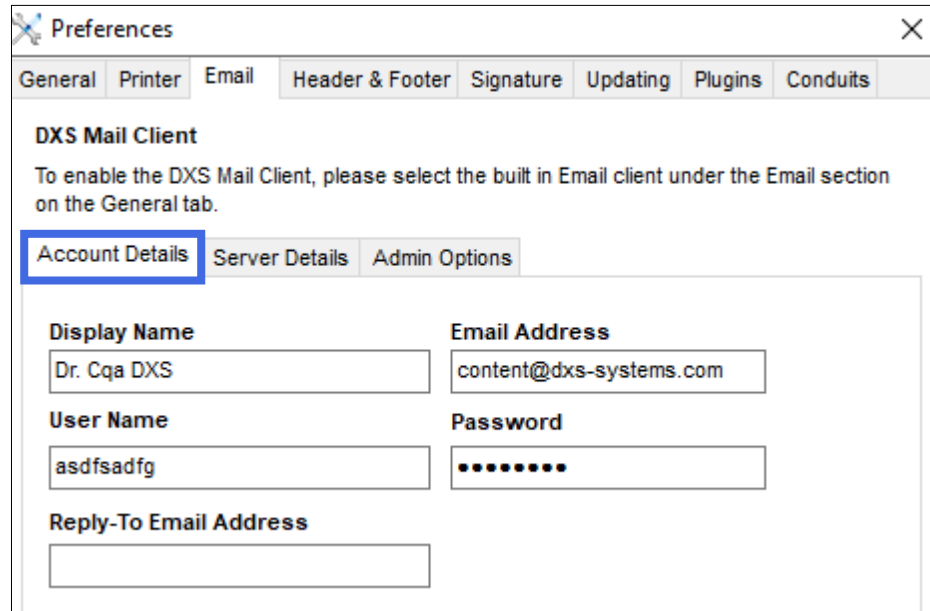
Preferences ×

General Printer Email Header & Footer Signature Updating Plugins Conduits

DXS Mail Client

To enable the DXS Mail Client, please select the built in Email client under the Email section on the General tab.

Account Details Server Details Admin Options

Display Name
Dr. Cqa DXS

Email Address
content@dxs-systems.com

User Name
asdfsadfg

Password
••••••••

Reply-To Email Address